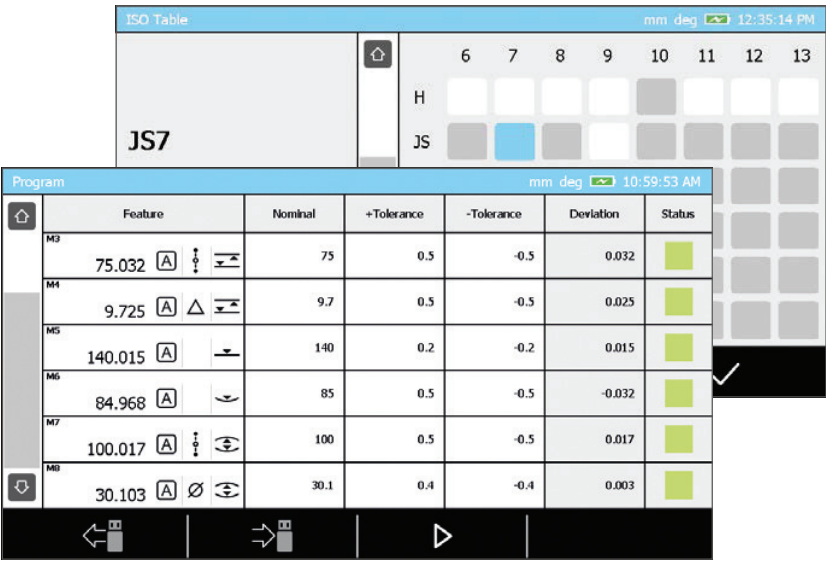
ISO Table mm deg 12:35:14 PM

JS7

| | 6 | 7 | 8 | 9 | 10 | 11 | 12 | 13 |
|---|---|---|---|---|---|---|---|---|
| H | | | | | | | | |
| JS | | | | | | | | |

Program mm deg 10:59:53 AM

| Feature | Nominal | +Tolerance | -Tolerance | Deviation | Status |
|---|---|---|---|---|---|
| M3 75.032 A | 75 | 0.5 | -0.5 | 0.032 | |
| M4 9.725 A △ | 9.7 | 0.5 | -0.5 | 0.025 | |
| M5 140.015 A | 140 | 0.2 | -0.2 | 0.015 | |
| M6 84.968 A | 85 | 0.5 | -0.5 | -0.032 | |
| M7 100.017 A | 100 | 0.5 | -0.5 | 0.017 | |
| M8 30.103 A Ø | 30.1 | 0.4 | -0.4 | 0.003 | |